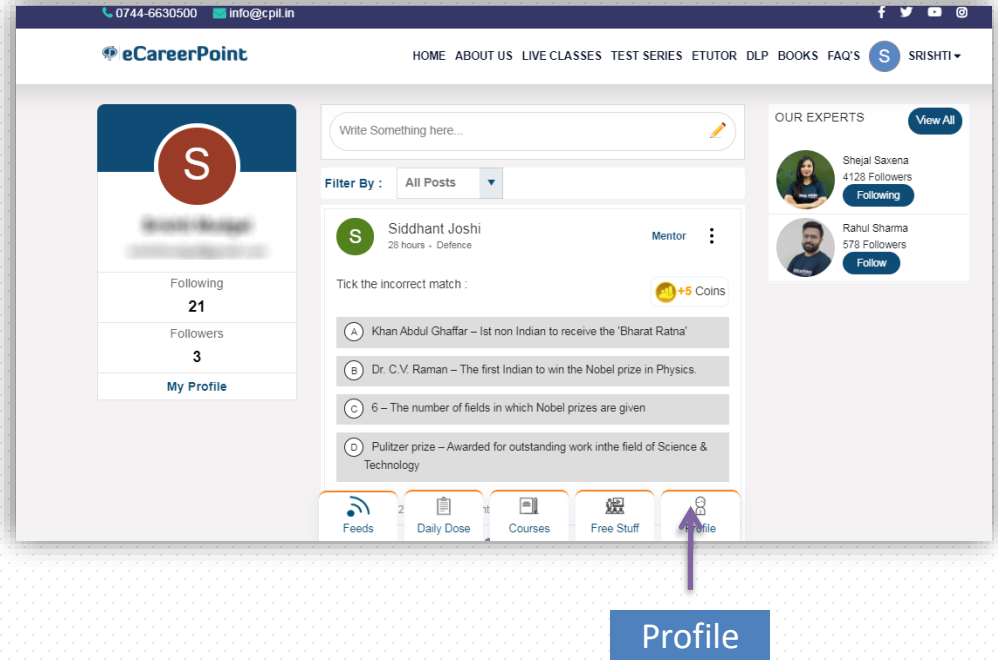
0744-6630500 info@cpil.in

eCareerPoint

HOME ABOUT US LIVE CLASSES TEST SERIES ETUTOR DLP BOOKS FAQ'S S SRISHTI

S

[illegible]

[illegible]

Following

21

Followers

3

My Profile

Write Something here...

Filter By : All Posts

S Siddhant Joshi

28 hours • Defence

Mentor

Tick the incorrect match :

+5 Coins

A Khan Abdul Ghaffar – Ist non Indian to receive the 'Bharat Ratna'

B Dr. C.V. Raman – The first Indian to win the Nobel prize in Physics.

C 6 – The number of fields in which Nobel prizes are given

D Pulitzer prize – Awarded for outstanding work inthe field of Science & Technology

Feeds Daily Dose Courses Free Stuff Profile

OUR EXPERTS View All

Shejal Saxena

4128 Followers

Following

Rahul Sharma

578 Followers

Follow

Profile